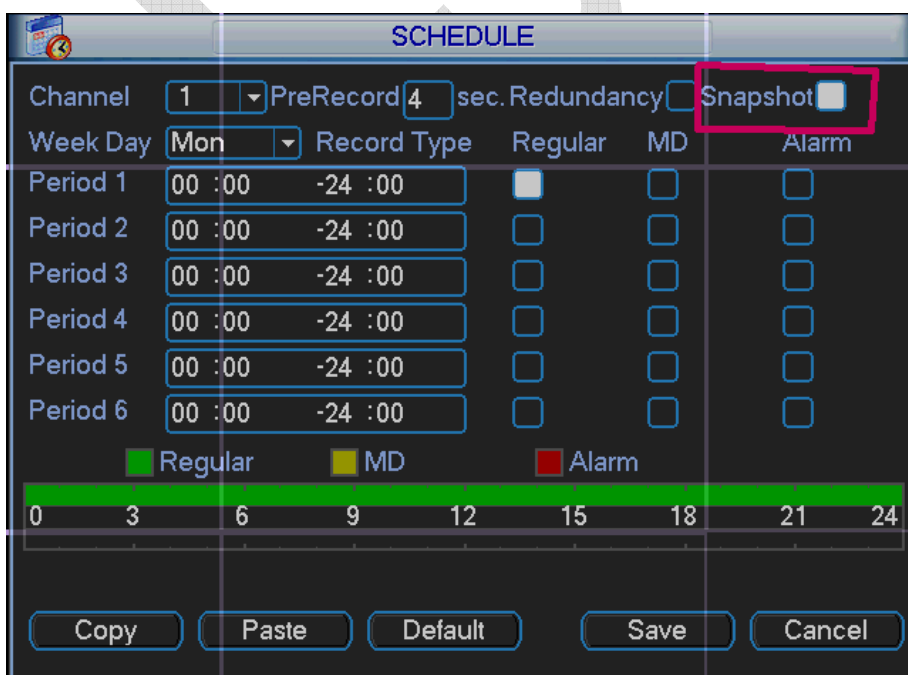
SCHEDULE

Channel 1 PreRecord 4 sec. Redundancy Snapshot

Week Day Mon Record Type Regular MD Alarm

| | | Regular | MD | Alarm |
|---|---|---|---|---|
| Period 1 | 00 :00 -24 :00 | | | |
| Period 2 | 00 :00 -24 :00 | | | |
| Period 3 | 00 :00 -24 :00 | | | |
| Period 4 | 00 :00 -24 :00 | | | |
| Period 5 | 00 :00 -24 :00 | | | |
| Period 6 | 00 :00 -24 :00 | | | |

Regular MD Alarm

0 3 6 9 12 15 18 21 24

Copy Paste Default Save Cancel